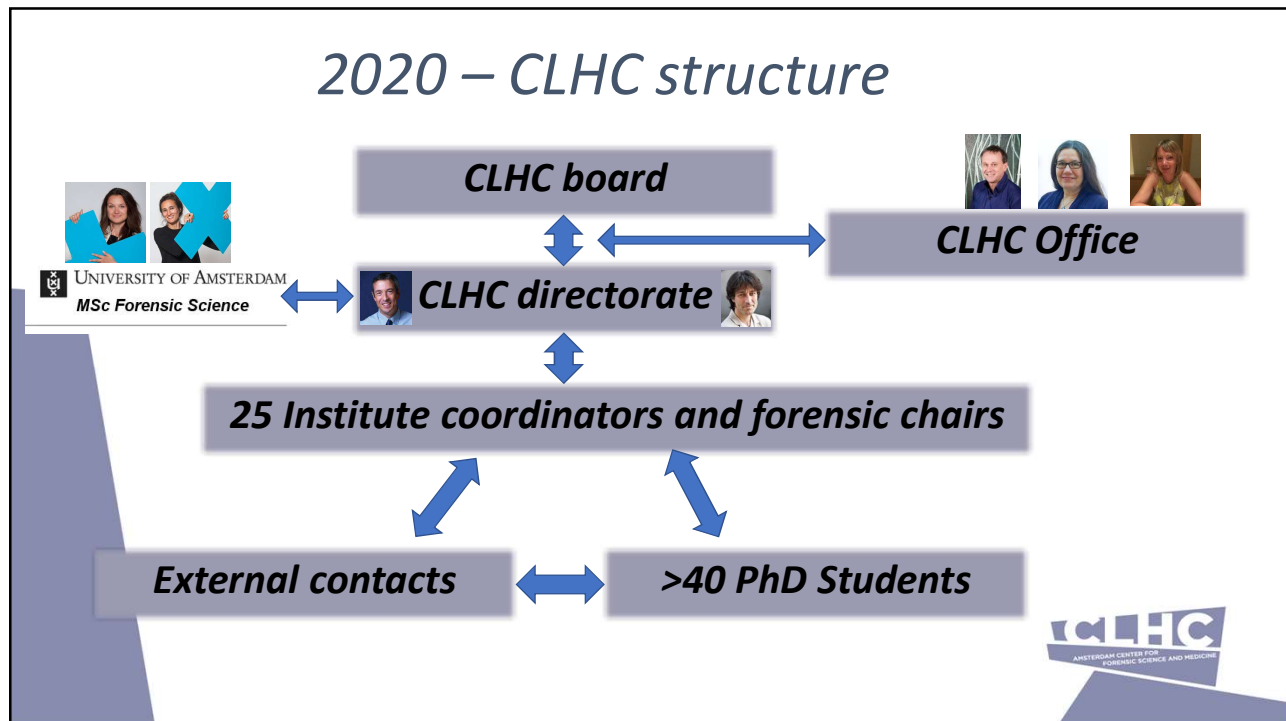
2020 – CLHC structure

CLHC board

CLHC Office

UNIVERSITY OF AMSTERDAM
MSc Forensic Science

CLHC directorate

25 Institute coordinators and forensic chairs

External contacts

>40 PhD Students

CLHC
AMSTERDAM CENTER FOR FORENSIC SCIENCE AND MEDICINE